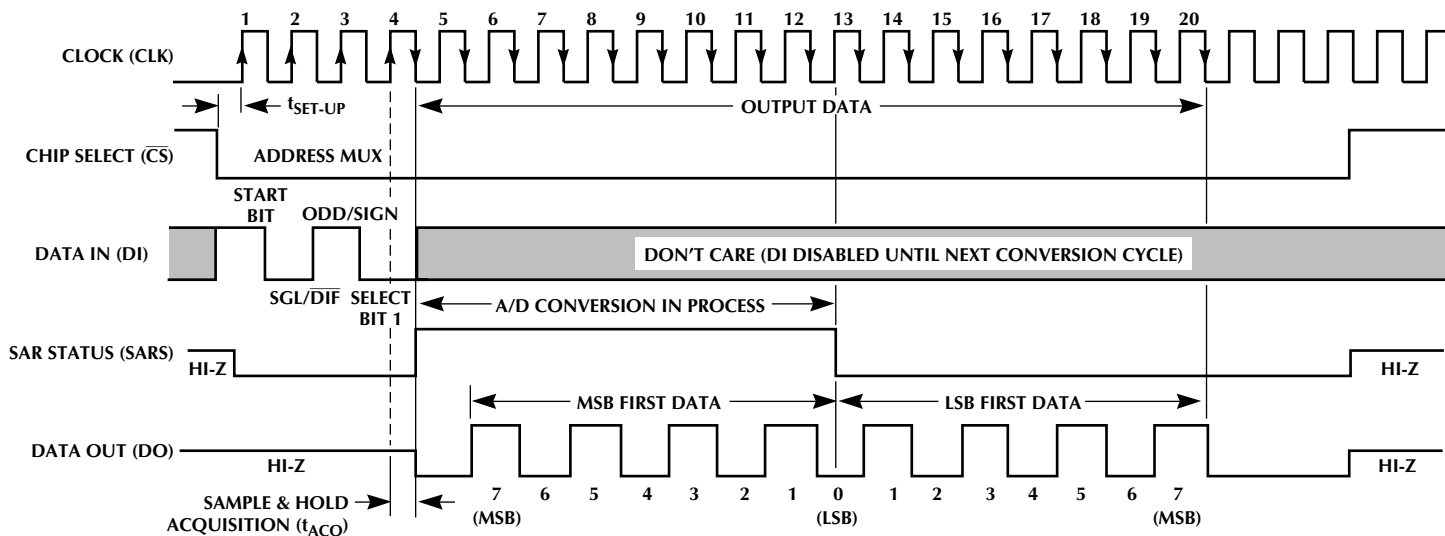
1 2 3 4 5 6 7 8 9 10 11 12 13 14 15 16 17 18 19 20

CLOCK (CLK)

$t_{SET-UP}$

OUTPUT DATA

CHIP SELECT ($\overline{CS}$)

ADDRESS MUX

START BIT

ODD/SIGN

DATA IN (DI)

DON'T CARE (DI DISABLED UNTIL NEXT CONVERSION CYCLE)

SGL/$\overline{DIF}$

SELECT BIT 1

A/D CONVERSION IN PROCESS

SAR STATUS (SARS)

HI-Z

HI-Z

MSB FIRST DATA

LSB FIRST DATA

DATA OUT (DO)

HI-Z

HI-Z

SAMPLE & HOLD ACQUISITION ($t_{ACQ}$)

7 (MSB) 6 5 4 3 2 1 0 (LSB) 1 2 3 4 5 6 7 (MSB)